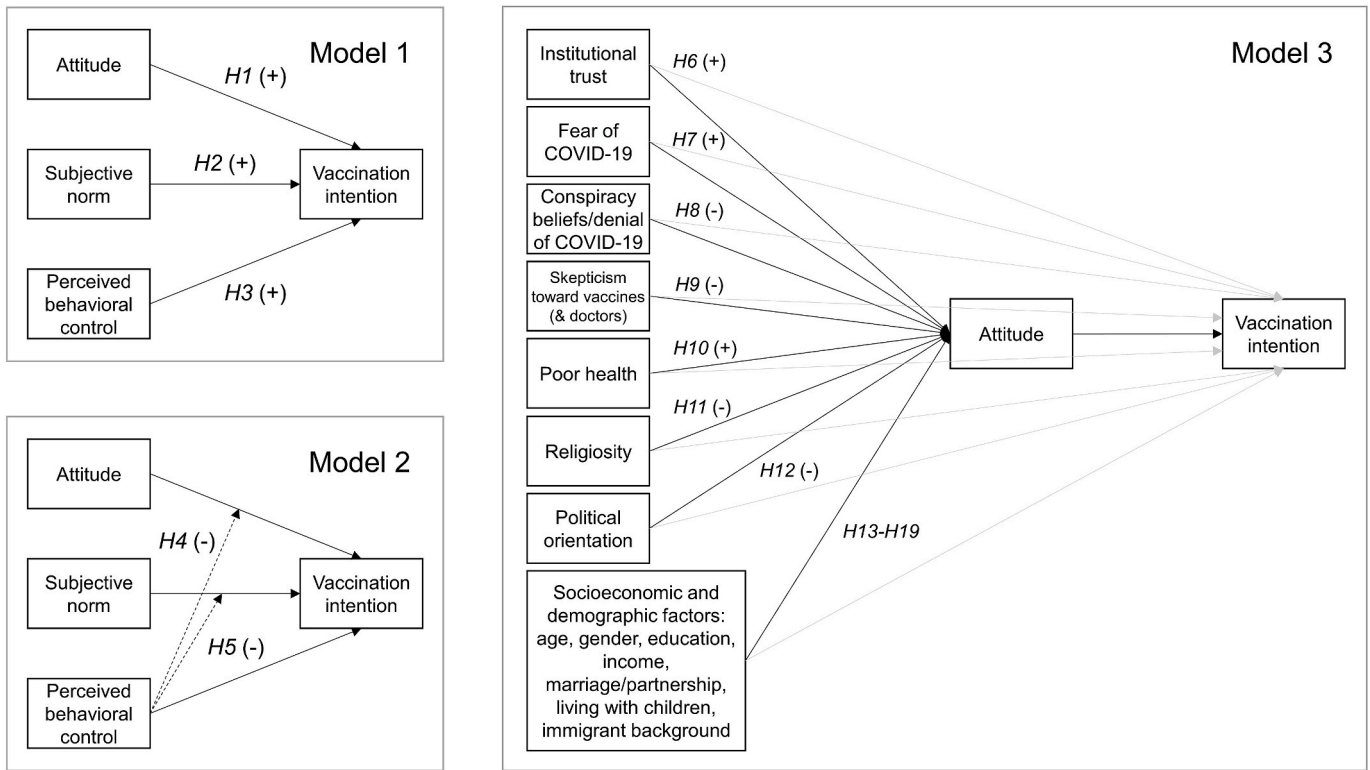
Model 1

Attitude

H1 (+)

Subjective norm

H2 (+)

Vaccination intention

Perceived behavioral control

H3 (+)

Model 2

Attitude

H4 (-)

Subjective norm

Vaccination intention

H5 (-)

Perceived behavioral control

Model 3

Institutional trust

H6 (+)

Fear of COVID-19

H7 (+)

Conspiracy beliefs/denial of COVID-19

H8 (-)

Skepticism toward vaccines (& doctors)

H9 (-)

Poor health

H10 (+)

Religiosity

H11 (-)

Political orientation

H12 (-)

H13-H19

Socioeconomic and demographic factors: age, gender, education, income, marriage/partnership, living with children, immigrant background

Attitude

Vaccination intention